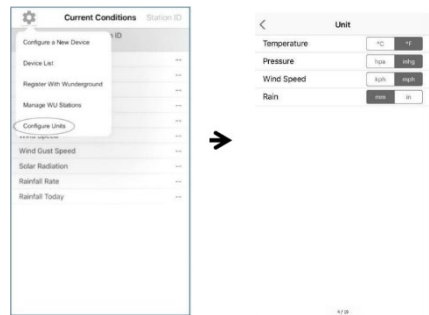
Current Conditions Station ID

Configure a New Device

Device List

Register With Wunderground

Manage WU Stations

Configure Units

ID

Wind Speed

Wind Gust Speed ---

Solar Radiation ---

Rainfall Rate ---

Rainfall Today ---

<

Unit

| | | |
|---|---|---|
| Temperature | °C | °F |
| Pressure | hpa | inhg |
| Wind Speed | kph | mph |
| Rain | mm | in |

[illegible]